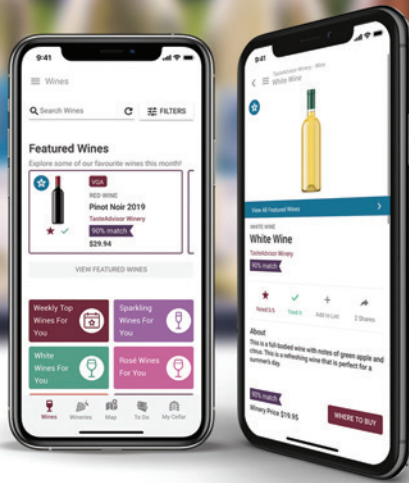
9:41

Wines

Search Wines

FILTERS

Featured Wines

Explore some of our favourite wines this month!

VQA

RED WINE

Pinot Noir 2019

TasteAdvisor Winery

90% match

$29.94

VIEW FEATURED WINES

Weekly Top Wines For You

Sparkling Wines For You

White Wines For You

Rosé Wines For You

Wines

Wineries

Map

To Do

My Cellar

9:41

TasteAdvisor Winery - White

White Wine

View All Featured Wines

WHITE WINE

White Wine

TasteAdvisor Winery

90% match

Rated 3.5

Tried it

Add to List

2 Shares

About

This is a full-bodied wine with notes of green apple and citrus. This is a refreshing wine that is perfect for a summer's day.

90% match

Winery Price $19.95

WHERE TO BUY